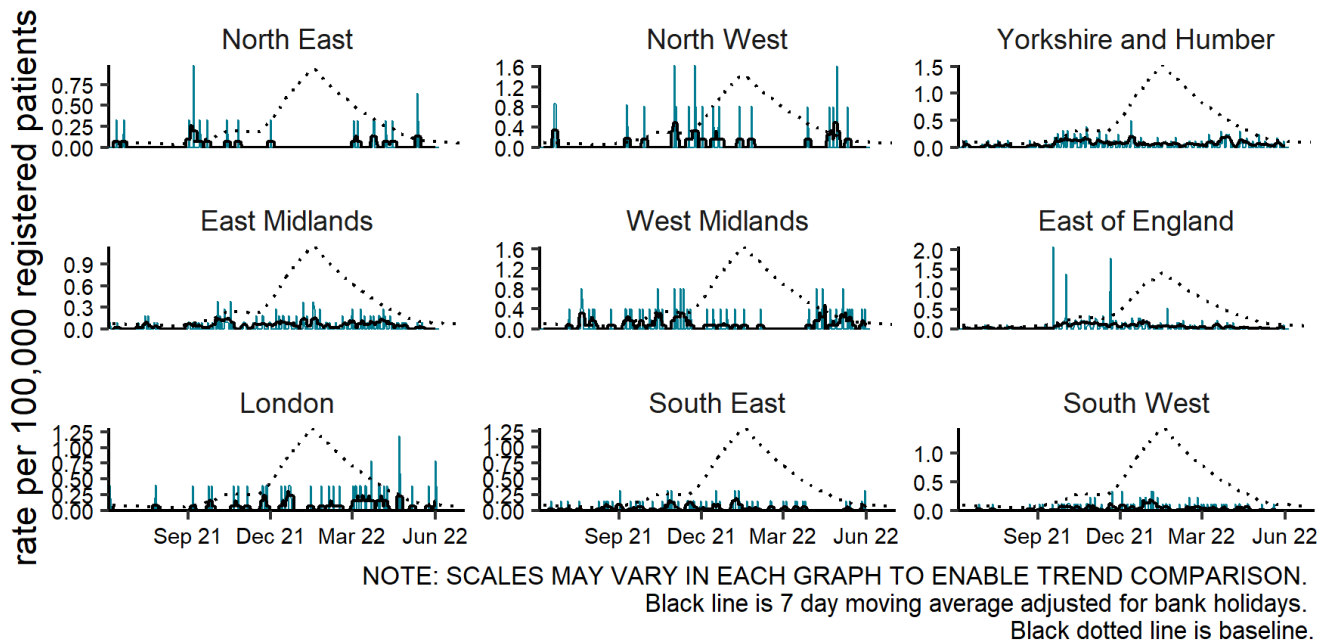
rate per 100,000 registered patients

North East
0.75
0.50
0.25
0.00

North West
1.6
1.2
0.8
0.4
0.0

Yorkshire and Humber
1.5
1.0
0.5
0.0

East Midlands
0.9
0.6
0.3
0.0

West Midlands
1.6
1.2
0.8
0.4
0.0

East of England
2.0
1.5
1.0
0.5
0.0

London
1.25
1.00
0.75
0.50
0.25
0.00
Sep 21 Dec 21 Mar 22 Jun 22

South East
1.25
1.00
0.75
0.50
0.25
0.00
Sep 21 Dec 21 Mar 22 Jun 22

South West
1.0
0.5
0.0
Sep 21 Dec 21 Mar 22 Jun 22

NOTE: SCALES MAY VARY IN EACH GRAPH TO ENABLE TREND COMPARISON.
Black line is 7 day moving average adjusted for bank holidays.
Black dotted line is baseline.